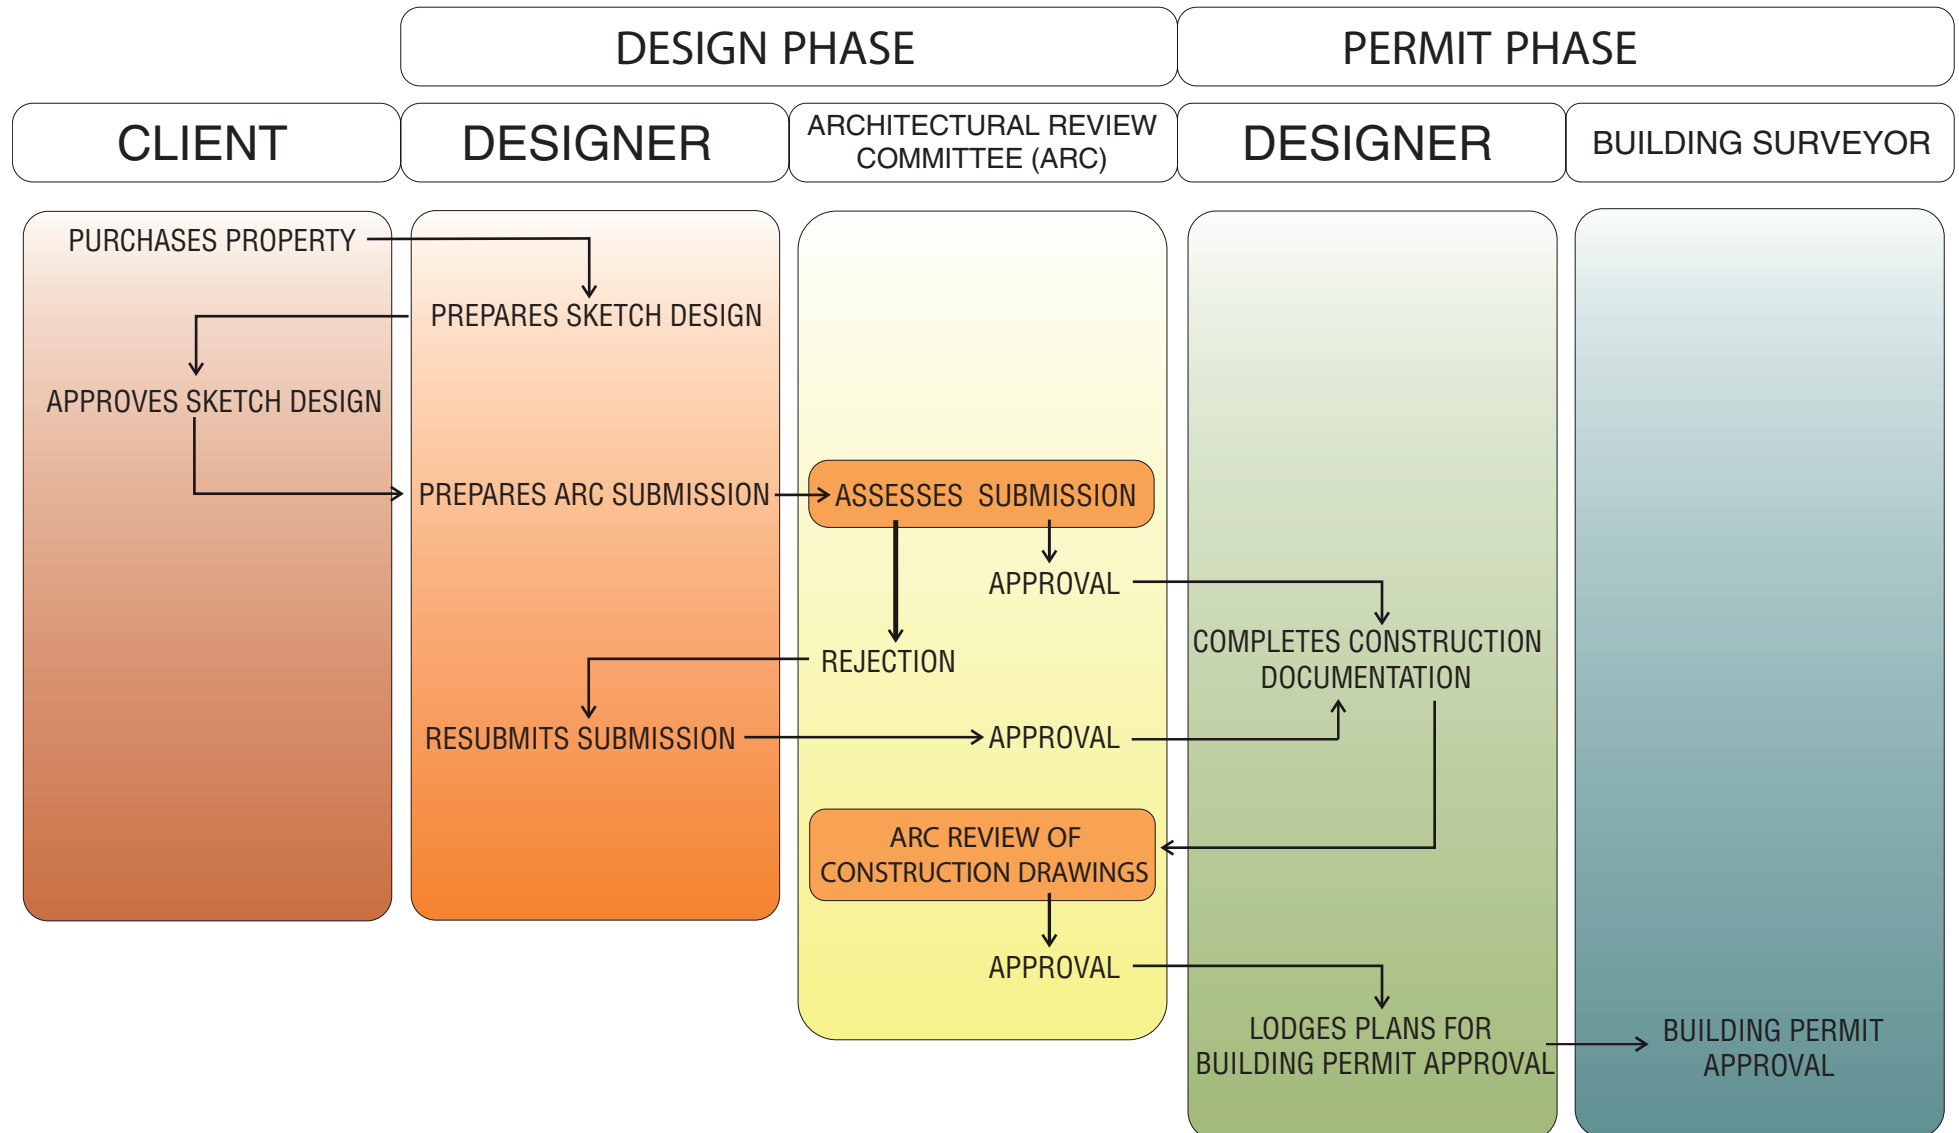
DESIGN PHASE

PERMIT PHASE

CLIENT

DESIGNER

ARCHITECTURAL REVIEW COMMITTEE (ARC)

DESIGNER

BUILDING SURVEYOR

PURCHASES PROPERTY

PREPARES SKETCH DESIGN

APPROVES SKETCH DESIGN

PREPARES ARC SUBMISSION

ASSESSES SUBMISSION

APPROVAL

COMPLETES CONSTRUCTION DOCUMENTATION

REJECTION

RESUBMITS SUBMISSION

APPROVAL

ARC REVIEW OF CONSTRUCTION DRAWINGS

APPROVAL

LODGES PLANS FOR BUILDING PERMIT APPROVAL

BUILDING PERMIT APPROVAL